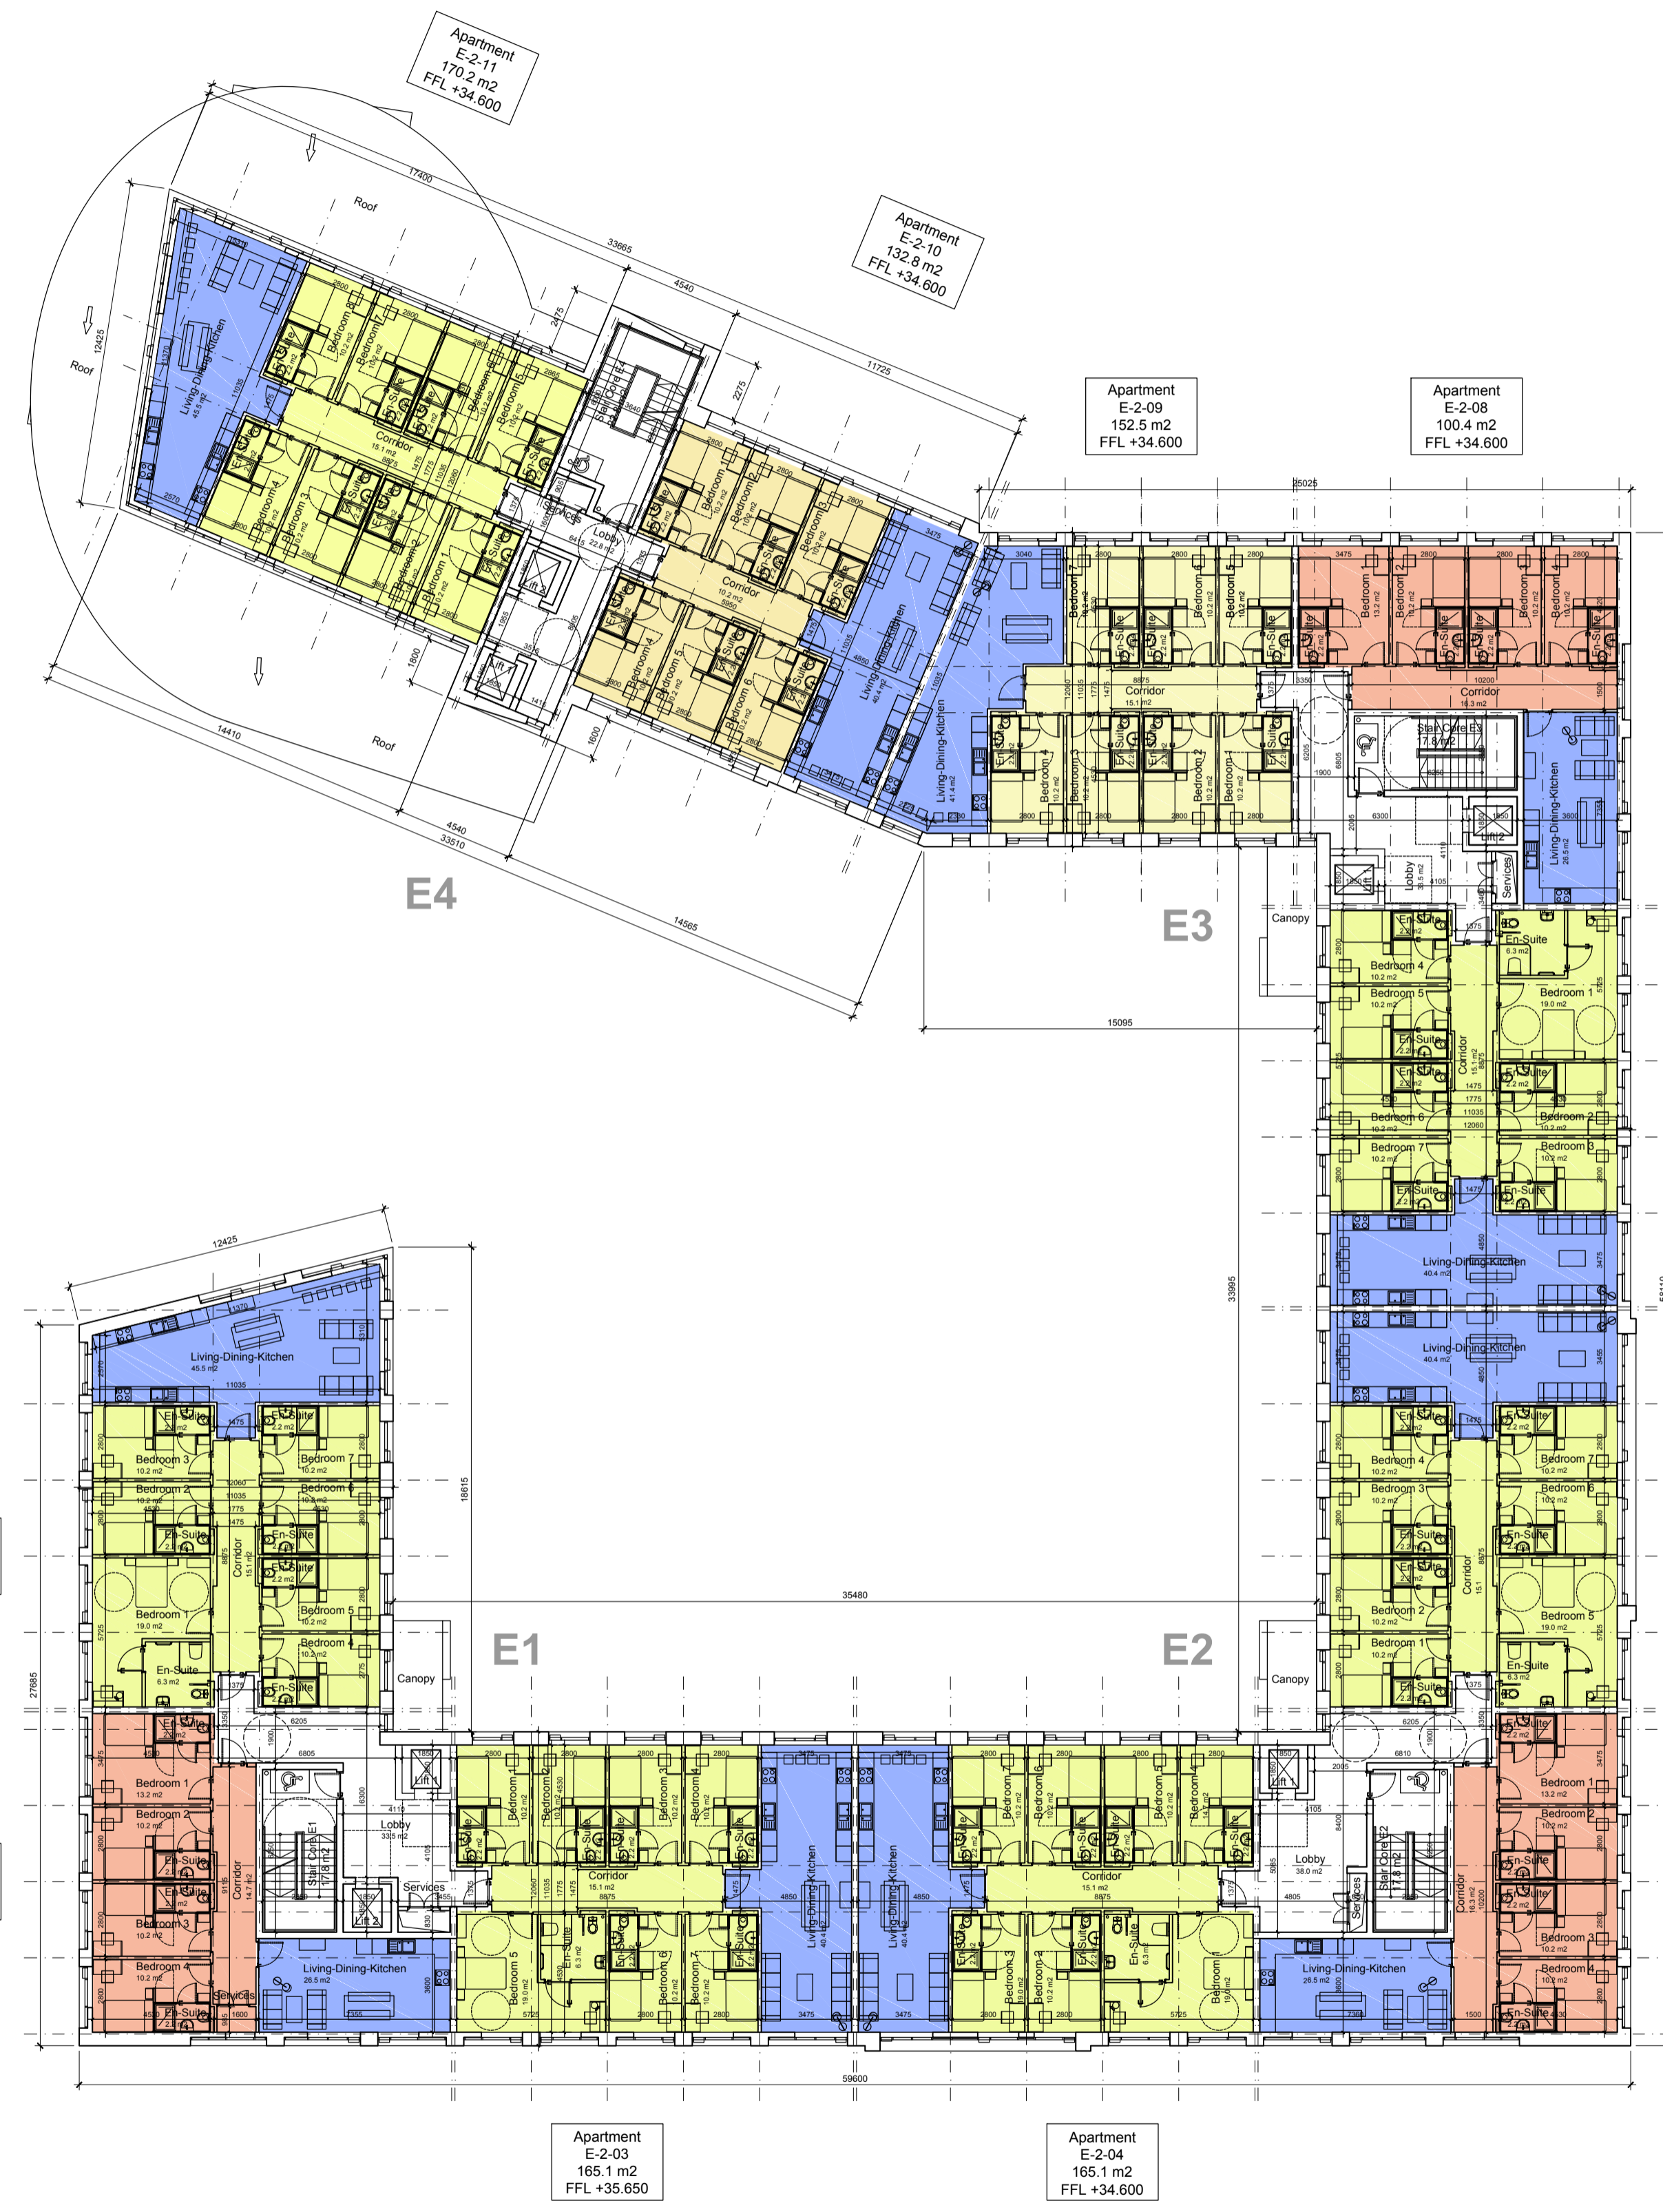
Apartment
E-2-11
170.2 m2
FFL +34.600

Apartment
E-2-10
132.8 m2
FFL +34.600

Apartment
E-2-09
152.5 m2
FFL +34.600

Apartment
E-2-08
100.4 m2
FFL +34.600

17400
33665
4540
11725
12425
2275
2475
Roof
Roof
Roof
Living-Dining-Kitchen
45.5 m2
Bedroom 8
10.2 m2
Bedroom 7
10.2 m2
Bedroom 6
10.2 m2
Bedroom 5
10.2 m2
Bedroom 4
Bedroom 3
Bedroom 2
Bedroom 1
En-Suite
Corridor
15.1 m2
Stair Core E4
Lobby
22.8 m2
Services
Lift
Bedroom 1
Bedroom 2
Bedroom 3
Bedroom 4
Bedroom 5
Bedroom 6
Corridor
10.2 m2
Living-Dining-Kitchen
40.4 m2
Living-Dining-Kitchen
41.4 m2
14410
4540
33510
14565
E4
25025
Bedroom 7
Bedroom 6
Bedroom 5
Bedroom 4
Bedroom 3
Bedroom 2
Bedroom 1
Corridor
15.1 m2
Corridor
16.3 m2
Stair Core E3
17.8 m2
Lift 2
Lobby
30.5 m2
Services
Living-Dining-Kitchen
26.5 m2
Canopy
E3
15095
Bedroom 4
10.2 m2
Bedroom 5
10.2 m2
Bedroom 1
19.0 m2
Bedroom 6
10.2 m2
Bedroom 2
10.2 m2
Bedroom 7
10.2 m2
Bedroom 3
10.2 m2
En-Suite
6.3 m2
Corridor
15.1 m2
Living-Dining-Kitchen
40.4 m2
Living-Dining-Kitchen
40.4 m2
33995
12425
Living-Dining-Kitchen
45.5 m2
11035
Bedroom 3
10.2 m2
Bedroom 7
10.2 m2
Bedroom 2
10.2 m2
Bedroom 6
10.2 m2
Corridor
15.1 m2
Bedroom 1
19.0 m2
Bedroom 5
10.2 m2
Bedroom 4
10.2 m2
En-Suite
6.3 m2
Canopy
E1
18615
35480
E2
Canopy
Bedroom 4
10.2 m2
Bedroom 7
10.2 m2
Bedroom 3
10.2 m2
Bedroom 6
10.2 m2
Bedroom 2
10.2 m2
Bedroom 5
19.0 m2
Bedroom 1
10.2 m2
En-Suite
6.3 m2
27685
Bedroom 1
13.2 m2
Bedroom 2
10.2 m2
Bedroom 3
10.2 m2
Bedroom 4
10.2 m2
Corridor
14.7 m2
Services
Stair Core E1
17.8 m2
Lobby
33.5 m2
Services
Lift
Living-Dining-Kitchen
26.5 m2
Bedroom 1
Bedroom 2
Bedroom 3
Bedroom 4
Corridor
15.1 m2
Bedroom 5
19.0 m2
Bedroom 6
Bedroom 7
Living-Dining-Kitchen
40.4 m2
Living-Dining-Kitchen
40.4 m2
Bedroom 7
Bedroom 6
Bedroom 5
Bedroom 4
Corridor
15.1 m2
Bedroom 3
Bedroom 2
Bedroom 1
19.0 m2
Lobby
38.0 m2
Services
Stair Core E2
17.8 m2
Living-Dining-Kitchen
26.5 m2
Corridor
16.3 m2
Bedroom 1
13.2 m2
Bedroom 2
10.2 m2
Bedroom 3
10.2 m2
Bedroom 4
10.2 m2
En-Suite
59600

Apartment
E-2-03
165.1 m2
FFL +35.650

Apartment
E-2-04
165.1 m2
FFL +34.600